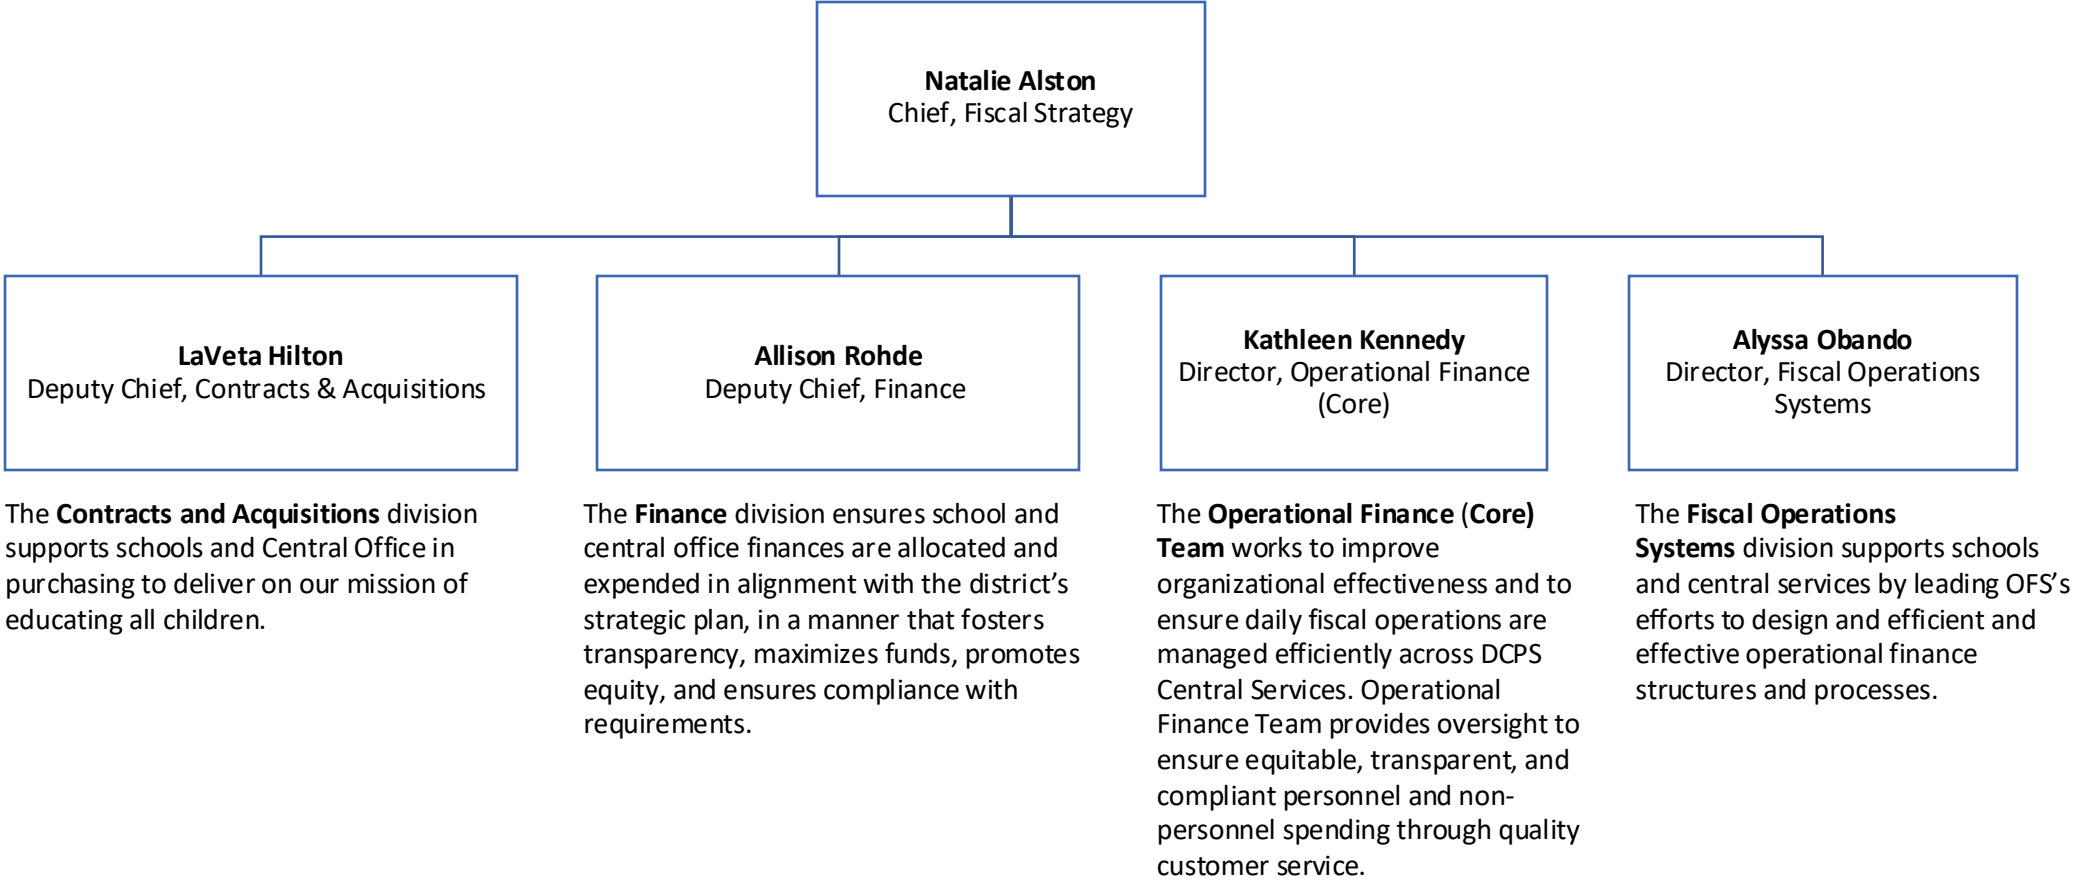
Natalie Alston
Chief, Fiscal Strategy

LaVeta Hilton
Deputy Chief, Contracts & Acquisitions

Allison Rohde
Deputy Chief, Finance

Kathleen Kennedy
Director, Operational Finance (Core)

Alyssa Obando
Director, Fiscal Operations Systems

The **Contracts and Acquisitions** division supports schools and Central Office in purchasing to deliver on our mission of educating all children.

The **Finance** division ensures school and central office finances are allocated and expended in alignment with the district's strategic plan, in a manner that fosters transparency, maximizes funds, promotes equity, and ensures compliance with requirements.

The **Operational Finance** (**Core**) **Team** works to improve organizational effectiveness and to ensure daily fiscal operations are managed efficiently across DCPS Central Services. Operational Finance Team provides oversight to ensure equitable, transparent, and compliant personnel and non-personnel spending through quality customer service.

The **Fiscal Operations Systems** division supports schools and central services by leading OFS's efforts to design and efficient and effective operational finance structures and processes.